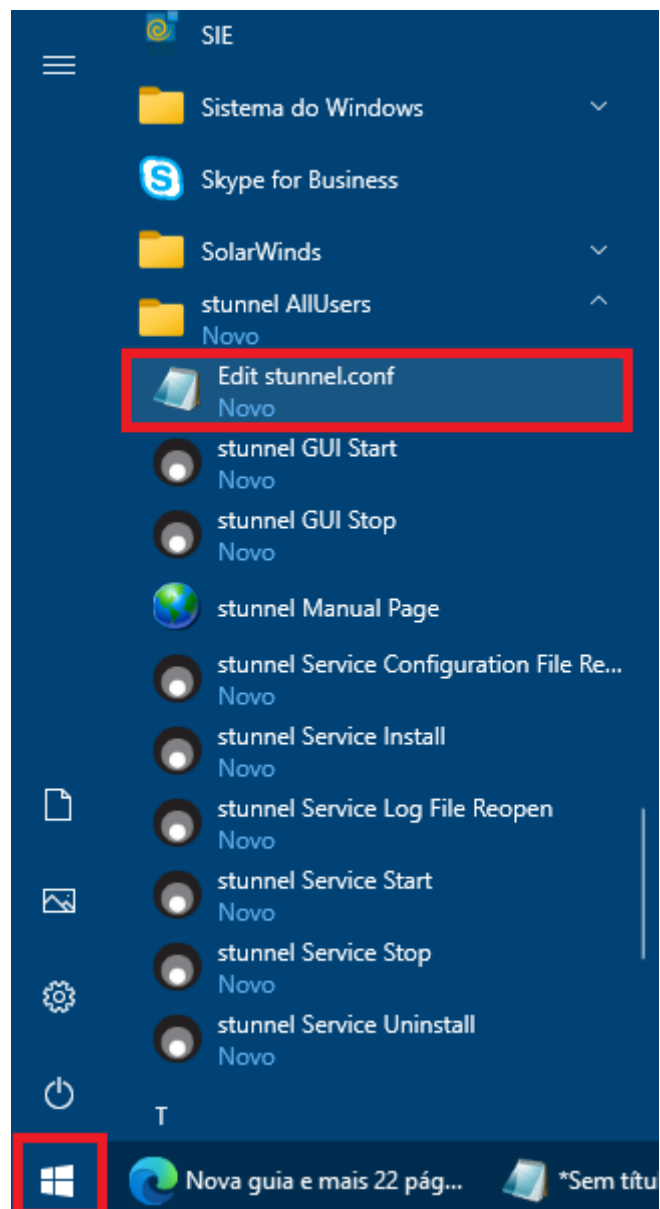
SIE

Sistema do Windows

Skype for Business

SolarWinds

stunnel AllUsers
Novo

Edit stunnel.conf
Novo

stunnel GUI Start
Novo

stunnel GUI Stop
Novo

stunnel Manual Page

stunnel Service Configuration File Re...
Novo

stunnel Service Install
Novo

stunnel Service Log File Reopen
Novo

stunnel Service Start
Novo

stunnel Service Stop
Novo

stunnel Service Uninstall
Novo

T

Nova guia e mais 22 pág...

*Sem títu